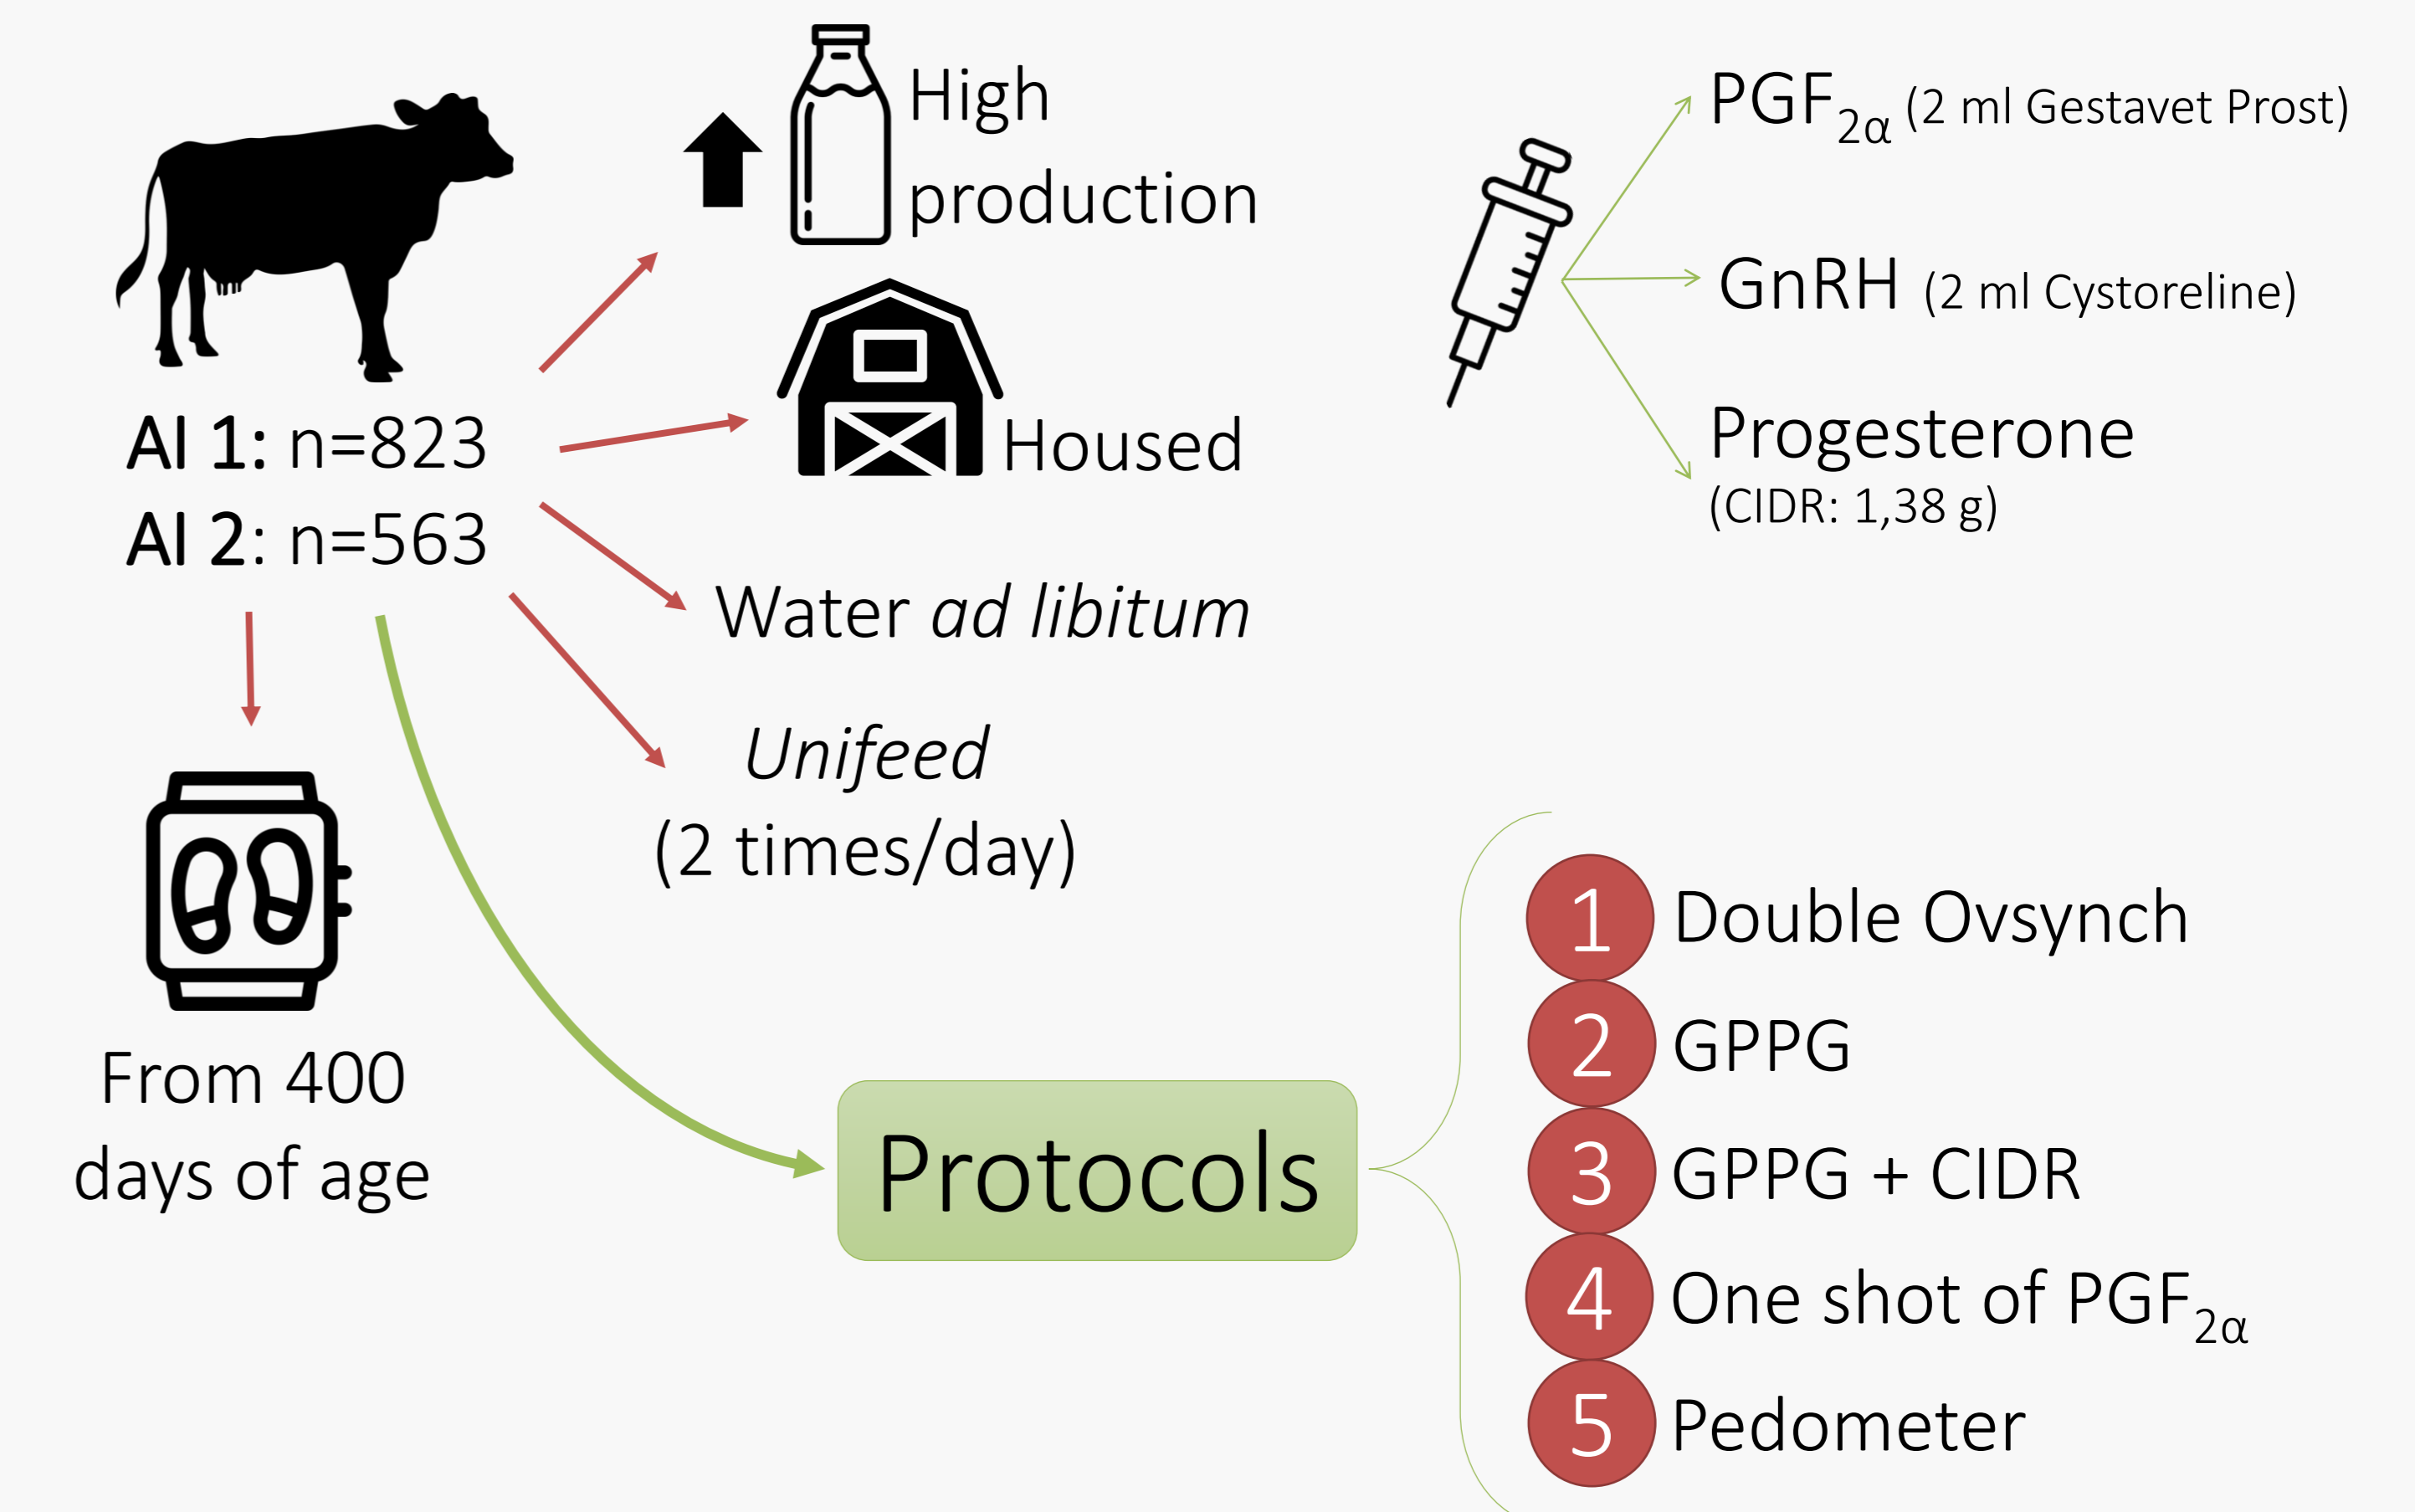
High production

$PGF_{2\alpha}$ (2 ml Gestavet Prost)

GnRH (2 ml Cystoreline)

Progesterone (CIDR: 1,38 g)

AI 1: n=823
AI 2: n=563

Housed

Water *ad libitum*

*Unifeed*
(2 times/day)

From 400 days of age

Protocols

1 Double Ovsynch
2 GPPG
3 GPPG + CIDR
4 One shot of $PGF_{2\alpha}$
5 Pedometer